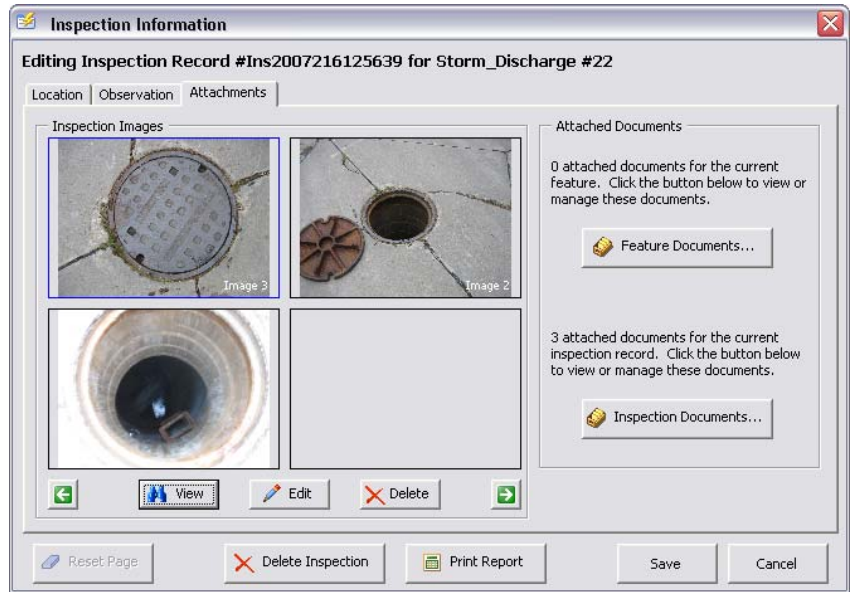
Inspection Information

Editing Inspection Record #Ins2007216125639 for Storm_Discharge #22

Location | Observation | Attachments

Inspection Images

Image 3

Image 2

View

Edit

Delete

Attached Documents

0 attached documents for the current feature. Click the button below to view or manage these documents.

Feature Documents...

3 attached documents for the current inspection record. Click the button below to view or manage these documents.

Inspection Documents...

Reset Page

Delete Inspection

Print Report

Save

Cancel